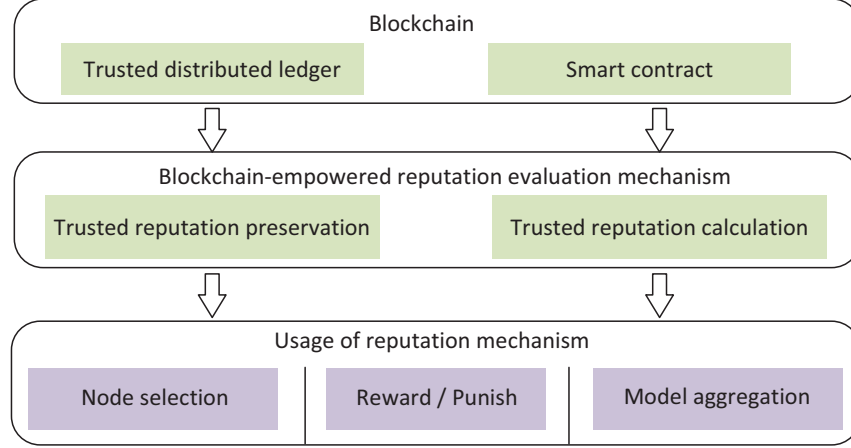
Blockchain

Trusted distributed ledger

Smart contract

Blockchain-empowered reputation evaluation mechanism

Trusted reputation preservation

Trusted reputation calculation

Usage of reputation mechanism

Node selection

Reward / Punish

Model aggregation